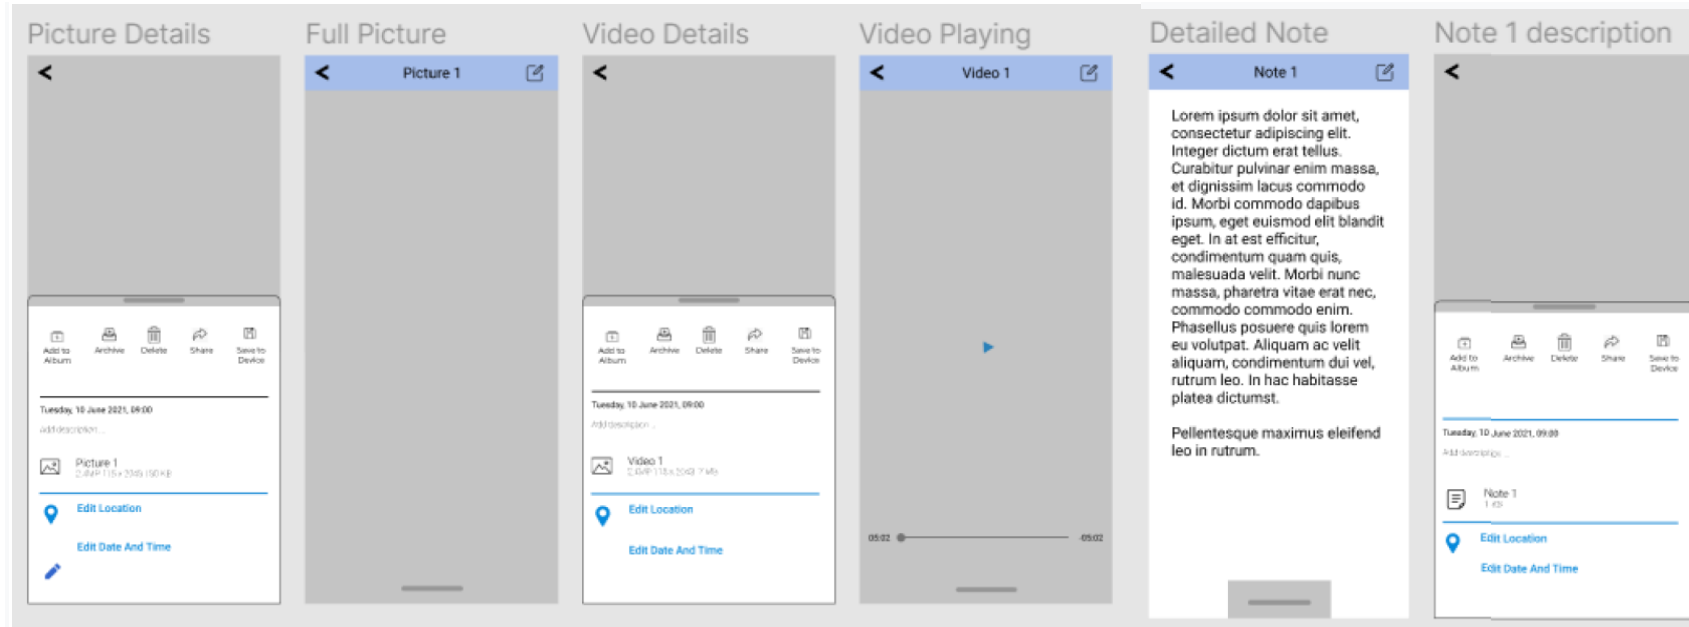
Picture Details

<

Add to Album
Archive
Delete
Share
Save to Device

Tuesday, 10 June 2021, 09:00
Add description...

Picture 1
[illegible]

Edit Location

Edit Date And Time

Full Picture

<
Picture 1

Video Details

<

Add to Album
Archive
Delete
Share
Save to Device

Tuesday, 10 June 2021, 09:00
Add description...

Video 1
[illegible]

Edit Location

Edit Date And Time

Video Playing

<
Video 1

05:02
05:02

Detailed Note

<
Note 1

Lorem ipsum dolor sit amet, consectetur adipiscing elit. Integer dictum erat tellus. Curabitur pulvinar enim massa, et dignissim lacus commodo id. Morbi commodo dapibus ipsum, eget euismod elit blandit eget. In at est efficitur, condimentum quam quis, malesuada velit. Morbi nunc massa, pharetra vitae erat nec, commodo commodo enim. Phasellus posuere quis lorem eu volutpat. Aliquam ac velit aliquam, condimentum dui vel, rutrum leo. In hac habitasse platea dictumst.

Pellentesque maximus eleifend leo in rutrum.

Note 1 description

<

Add to Album
Archive
Delete
Share
Save to Device

Tuesday, 10 June 2021, 09:00
Add description...

Note 1
1 KB

Edit Location

Edit Date And Time